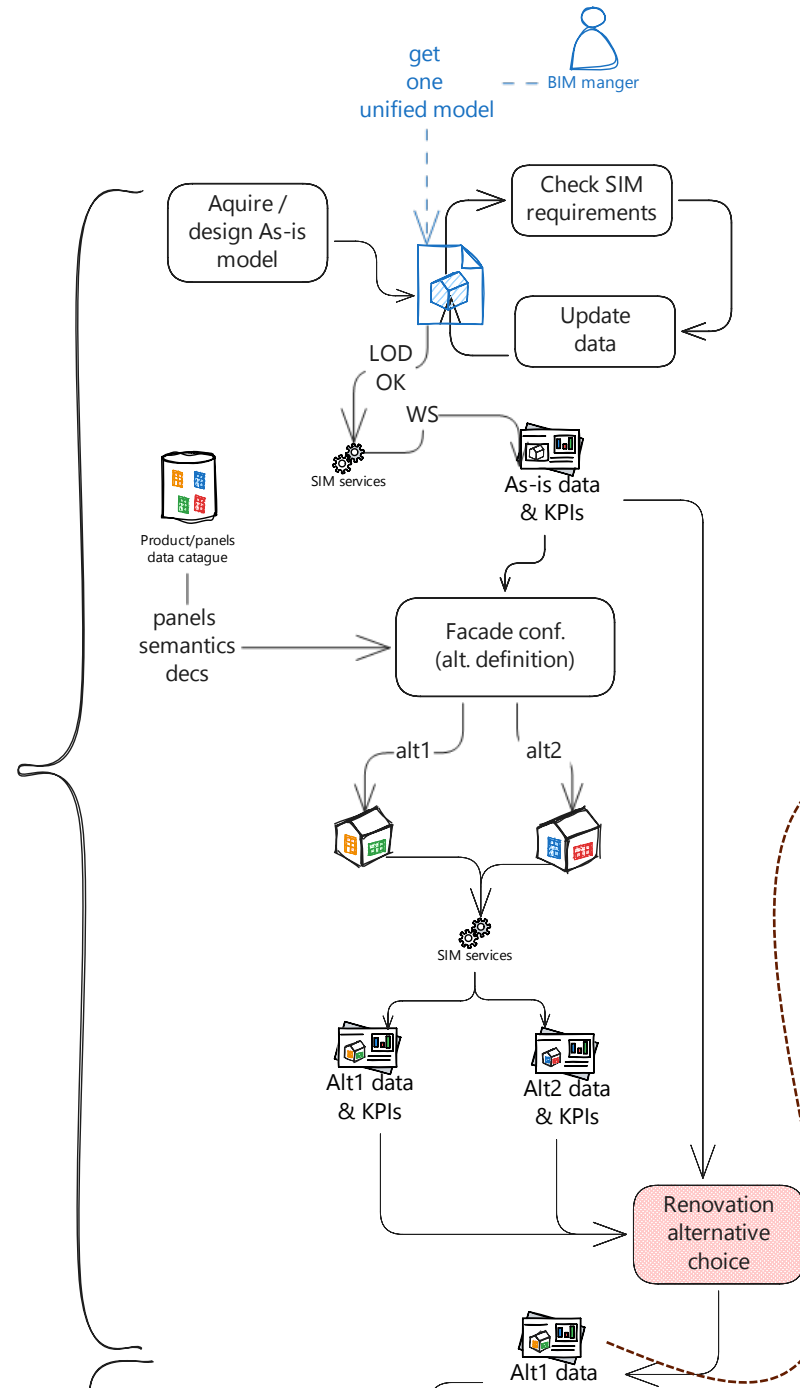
get one unified model

BIM manger

Aquire / design As-is model

Check SIM requirements

Update data

LOD OK

WS

SIM services

As-is data & KPIs

Product/panels data catague

panels semantics decs

Facade conf. (alt. definition)

alt1

alt2

SIM services

Alt1 data & KPIs

Alt2 data & KPIs

Renovation alternative choice

Alt1 data